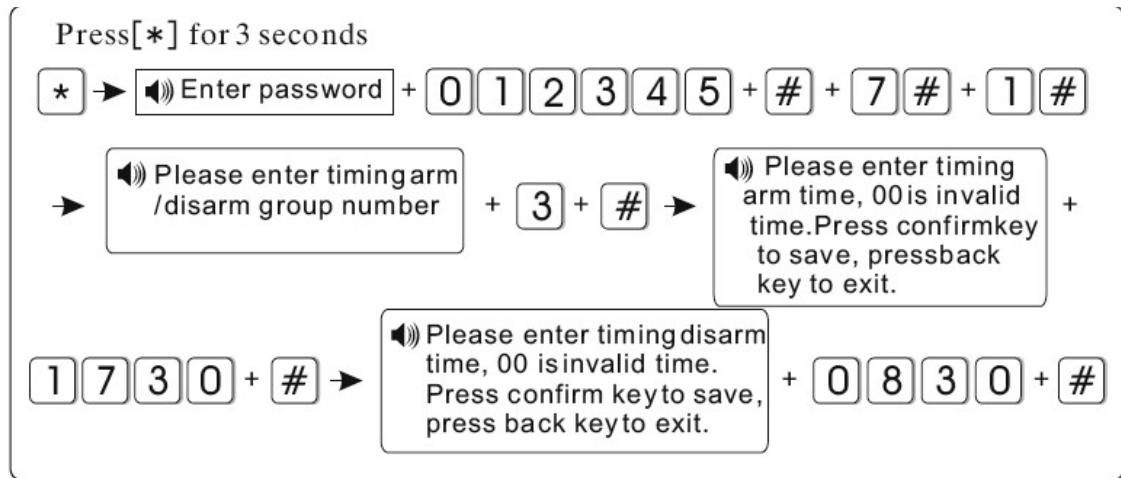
Press[*] for 3 seconds

* → Enter password + 0 1 2 3 4 5 + # + 7 # + 1 #

→ Please enter timingarm /disarm group number + 3 + # → Please enter timing arm time, 00is invalid time.Press confirmkey to save, pressback key to exit. +

1 7 3 0 + # → Please enter timingdisarm time, 00 isinvalid time. Press confirm keyto save, press back keyto exit. + 0 8 3 0 + #